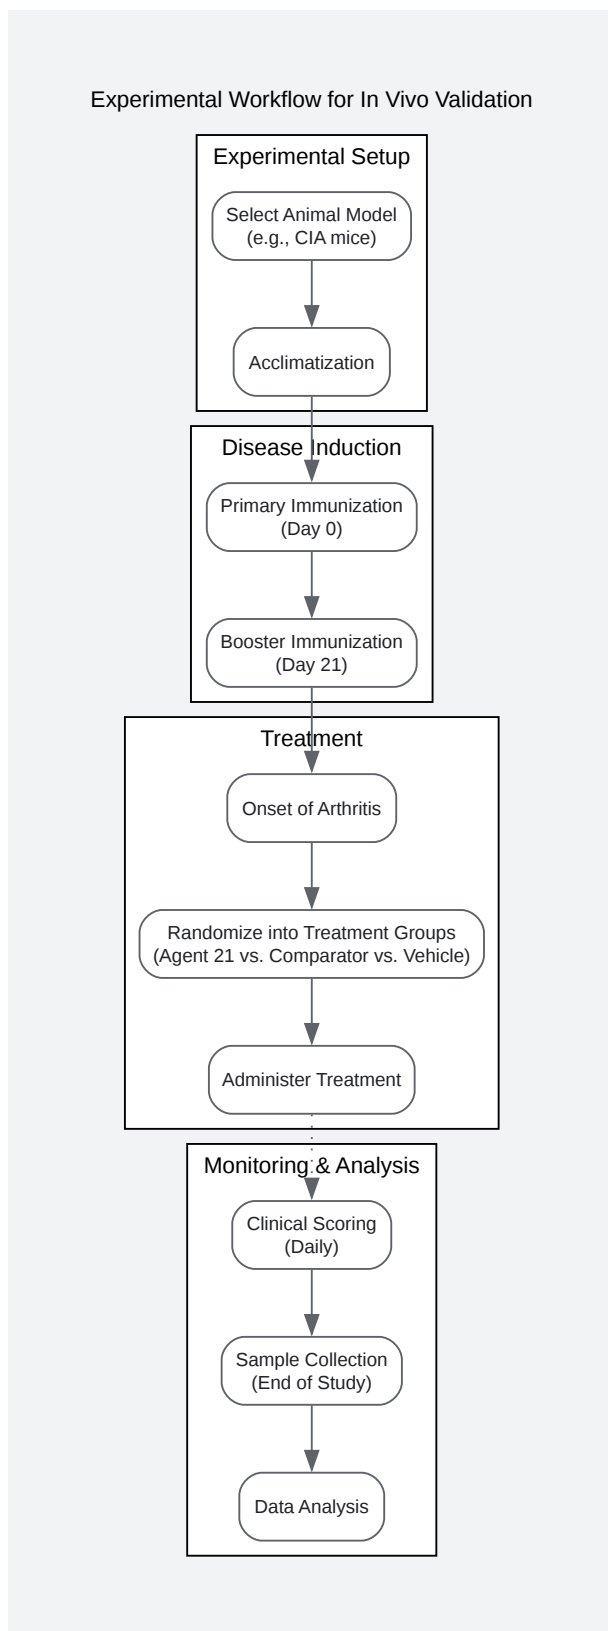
Experimental Workflow for In Vivo Validation

Experimental Setup

Select Animal Model (e.g., CIA mice)

Acclimatization

Disease Induction

Primary Immunization (Day 0)

Booster Immunization (Day 21)

Treatment

Onset of Arthritis

Randomize into Treatment Groups (Agent 21 vs. Comparator vs. Vehicle)

Administer Treatment

Monitoring & Analysis

Clinical Scoring (Daily)

Sample Collection (End of Study)

Data Analysis